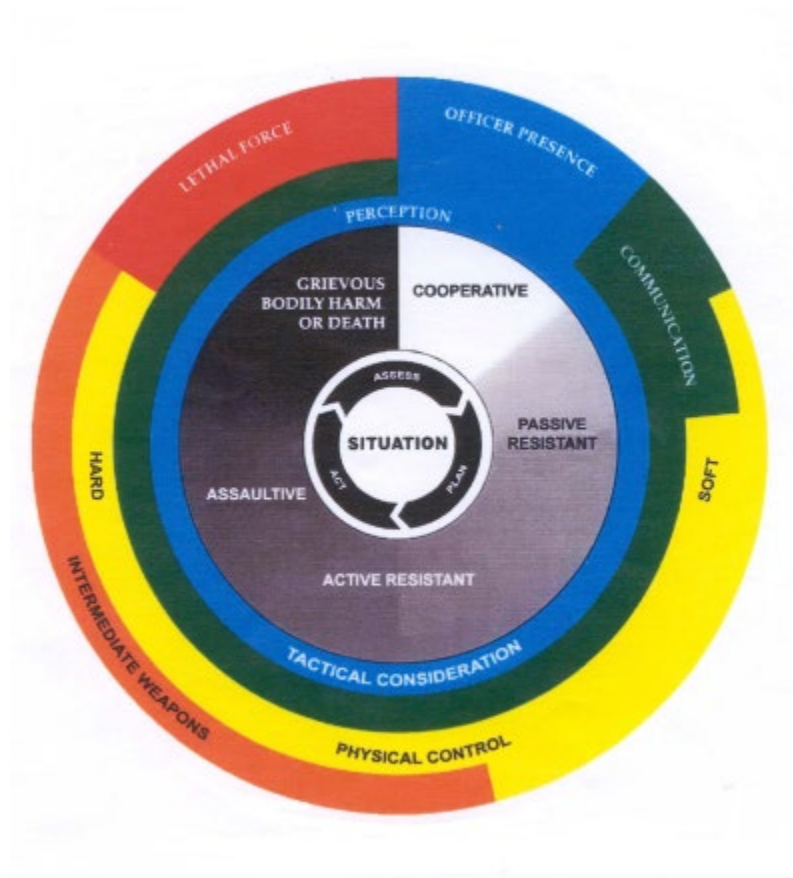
LETHAL FORCE

OFFICER PRESENCE

COMMUNICATION

PERCEPTION

GRIEVOUS BODILY HARM OR DEATH

COOPERATIVE

ASSESS

SITUATION

PLAN

ACT

PASSIVE RESISTANT

ASSAULTIVE

ACTIVE RESISTANT

TACTICAL CONSIDERATION

HARD

SOFT

INTERMEDIATE WEAPONS

PHYSICAL CONTROL